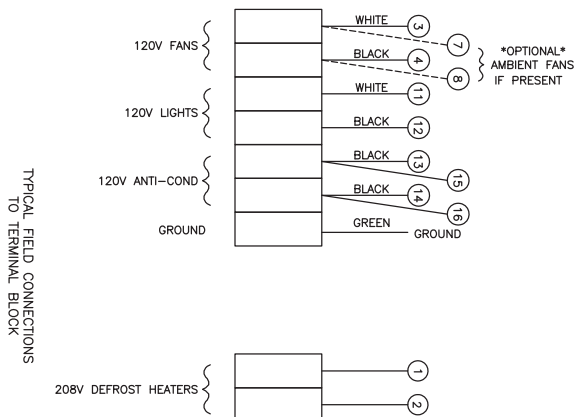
TYPICAL FIELD CONNECTIONS TO TERMINAL BLOCK

120V FANS
WHITE
3
7
BLACK
4
8
*OPTIONAL* AMBIENT FANS IF PRESENT

120V LIGHTS
WHITE
11
BLACK
12

120V ANTI-COND
BLACK
13
15
BLACK
14
16

GROUND
GREEN
GROUND

208V DEFROST HEATERS
1
2